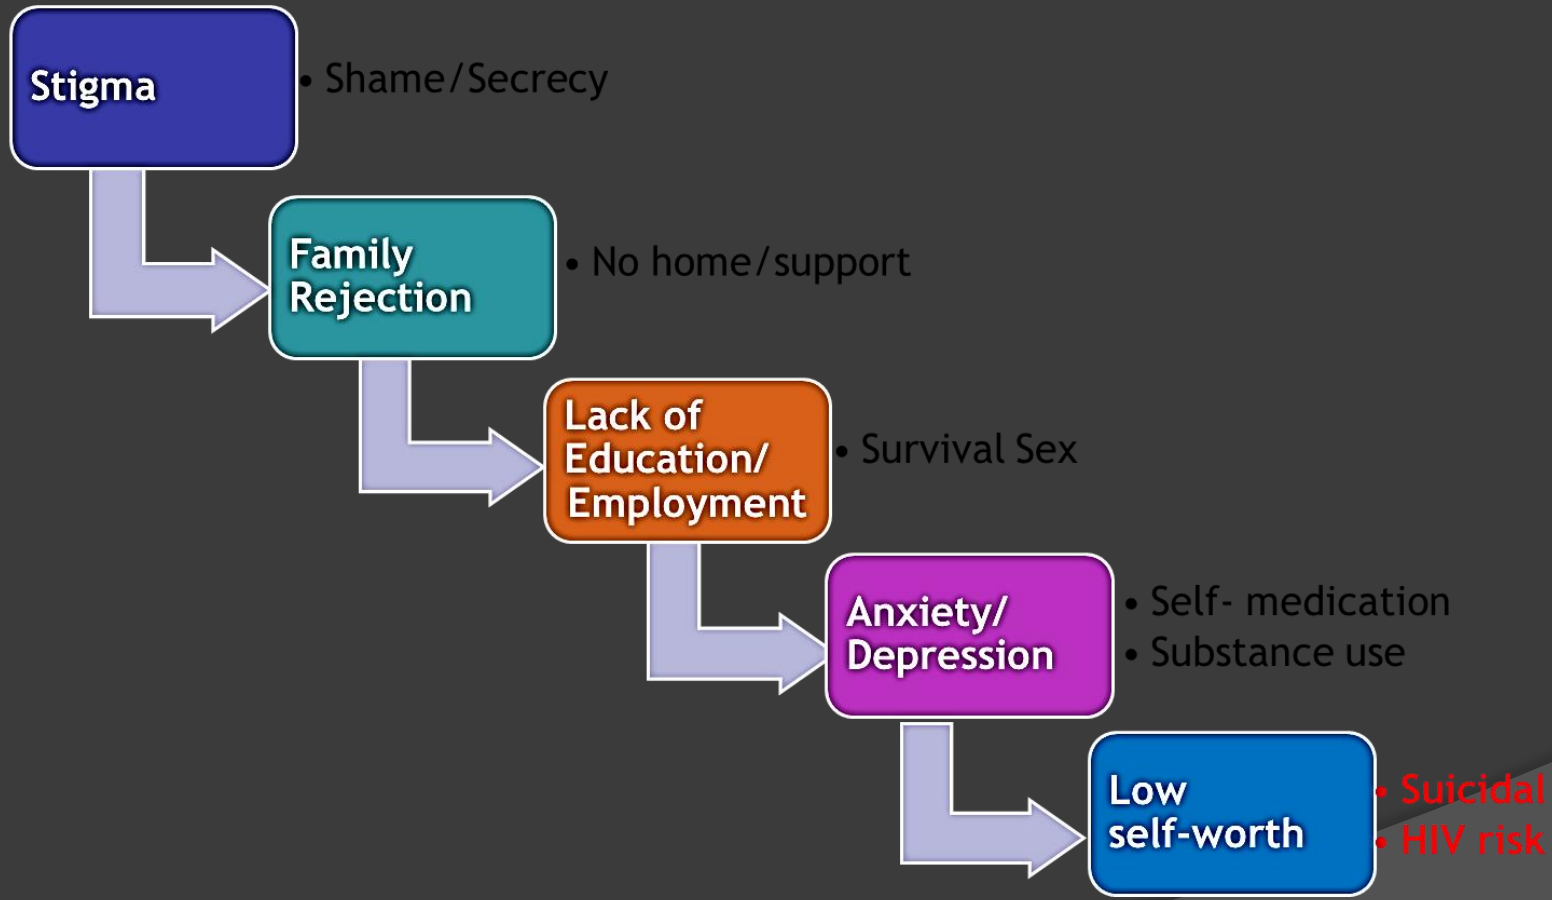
Stigma

• Shame/Secrecy

Family Rejection

• No home/support

Lack of Education/ Employment

• Survival Sex

Anxiety/ Depression

• Self- medication
• Substance use

Low self-worth

• Suicidal
• HIV risk